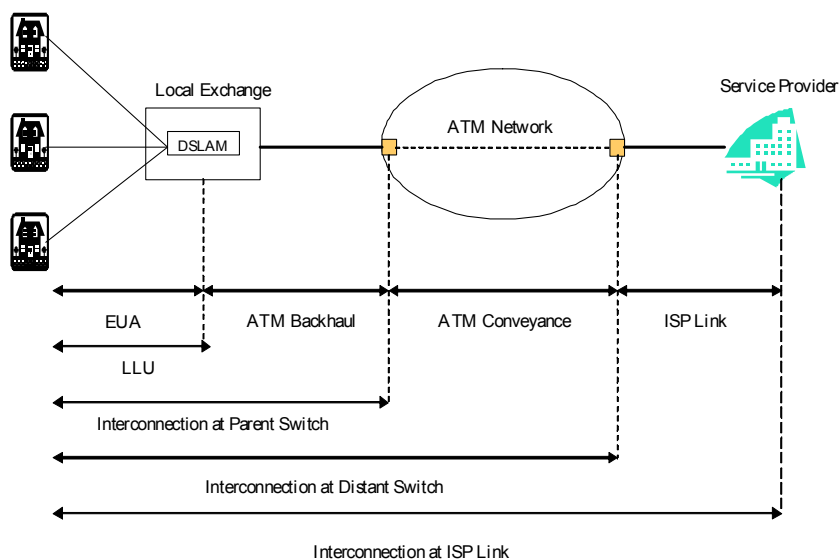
Local Exchange

DSLAM

ATM Network

Service Provider

EUA

ATM Backhaul

ATM Conveyance

ISP Link

LLU

Interconnection at Parent Switch

Interconnection at Distant Switch

Interconnection at ISP Link